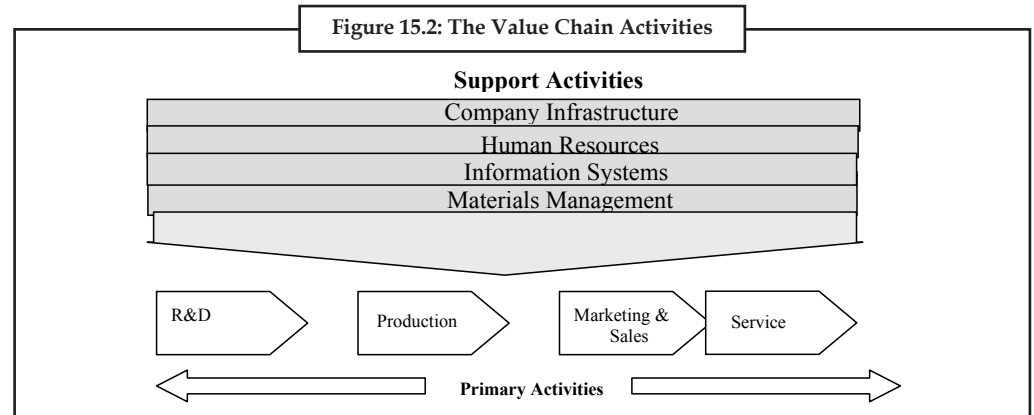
Figure 15.2: The Value Chain Activities

Support Activities

Company Infrastructure

Human Resources

Information Systems

Materials Management

R&D

Production

Marketing & Sales

Service

Primary Activities